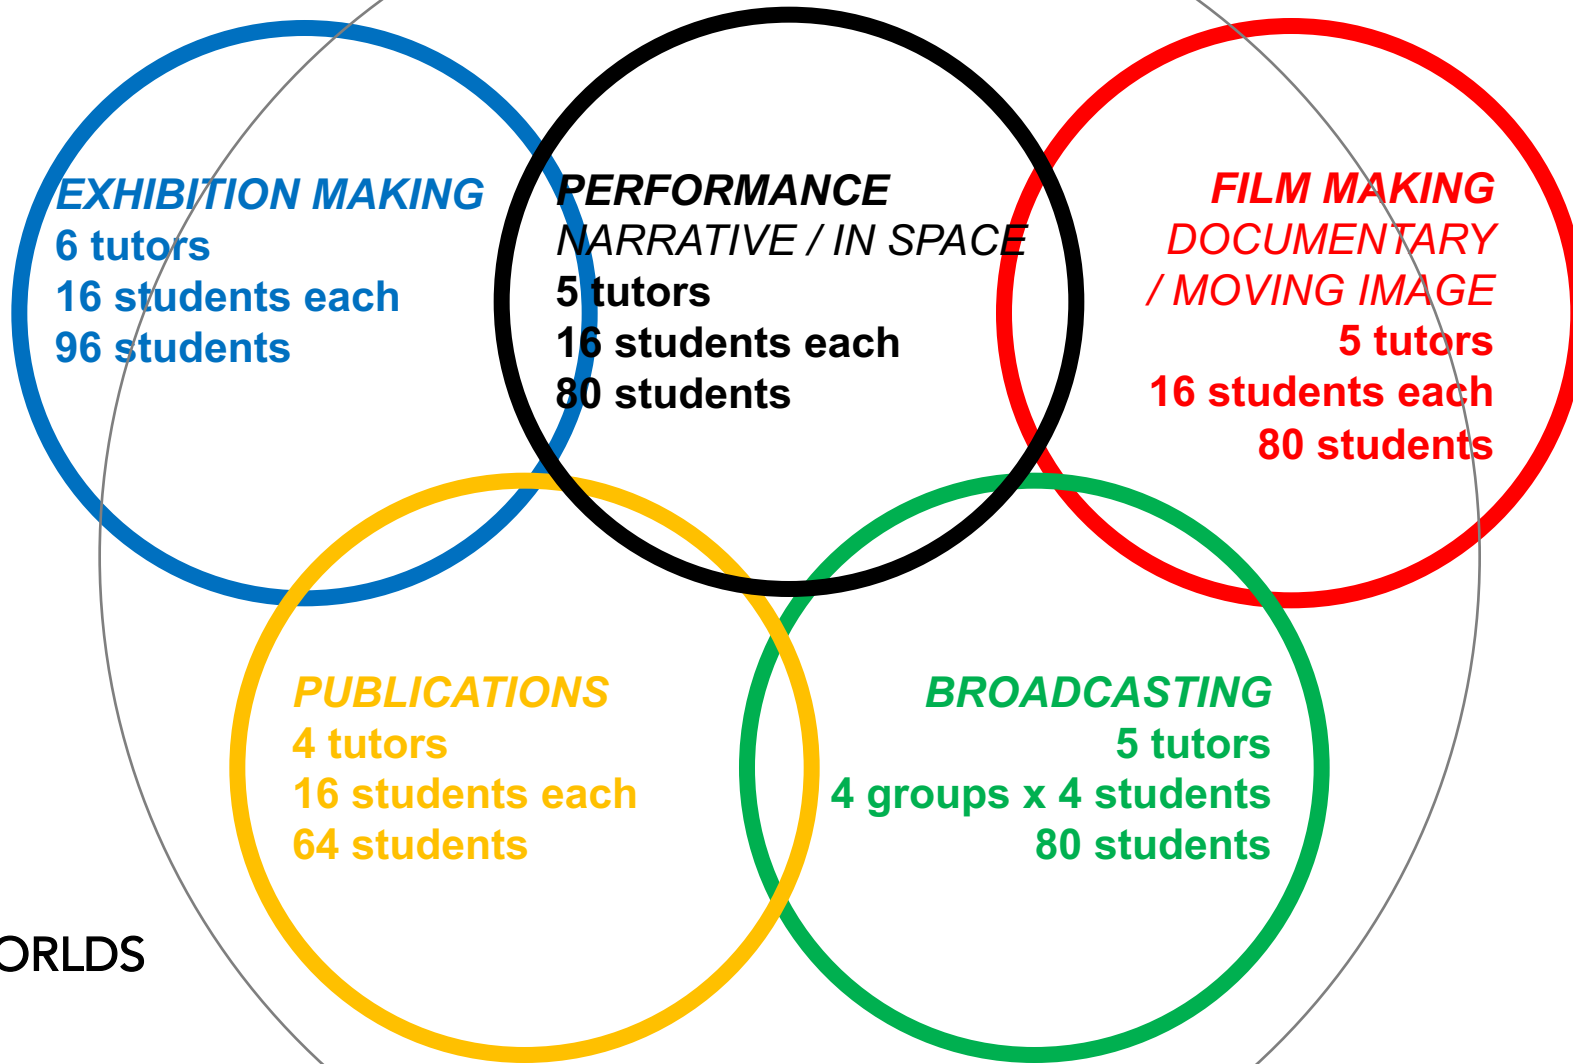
EXHIBITION MAKING
6 tutors
16 students each
96 students

PERFORMANCE
NARRATIVE / IN SPACE
5 tutors
16 students each
80 students

FILM MAKING
DOCUMENTARY
/ MOVING IMAGE
5 tutors
16 students each
80 students

PUBLICATIONS
4 tutors
16 students each
64 students

BROADCASTING
5 tutors
4 groups x 4 students
80 students

ORLDS